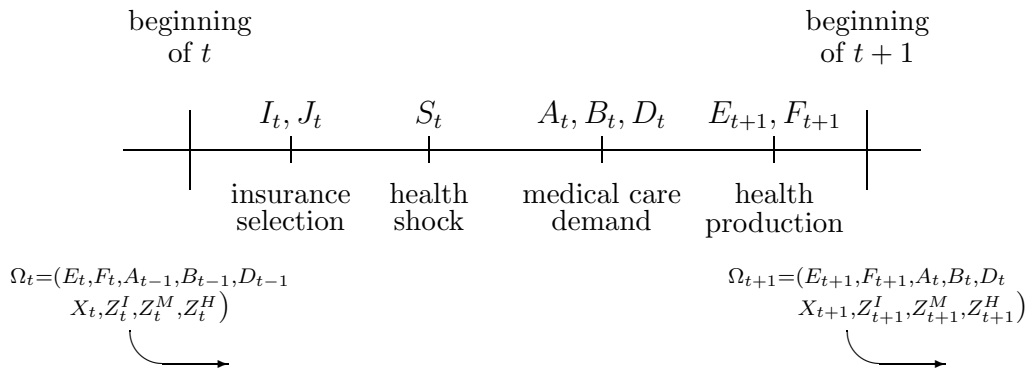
beginning of $t$

beginning of $t+1$

$I_t, J_t$

$S_t$

$A_t, B_t, D_t$

$E_{t+1}, F_{t+1}$

insurance selection

health shock

medical care demand

health production

$\Omega_t=(E_t,F_t,A_{t-1},B_{t-1},D_{t-1}$
$X_t,Z_t^I,Z_t^M,Z_t^H)$

$\Omega_{t+1}=(E_{t+1},F_{t+1},A_t,B_t,D_t$
$X_{t+1},Z_{t+1}^I,Z_{t+1}^M,Z_{t+1}^H)$